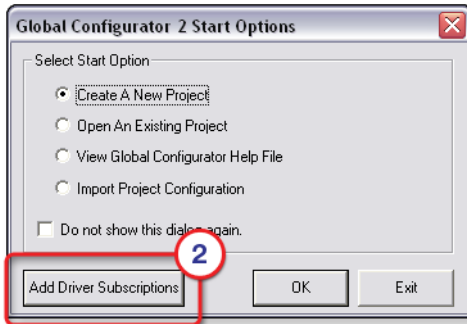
Global Configurator 2 Start Options

Select Start Option

Create A New Project

Open An Existing Project

View Global Configurator Help File

Import Project Configuration

Do not show this dialo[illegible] again.

2

Add Driver Subscriptions

OK

Exit